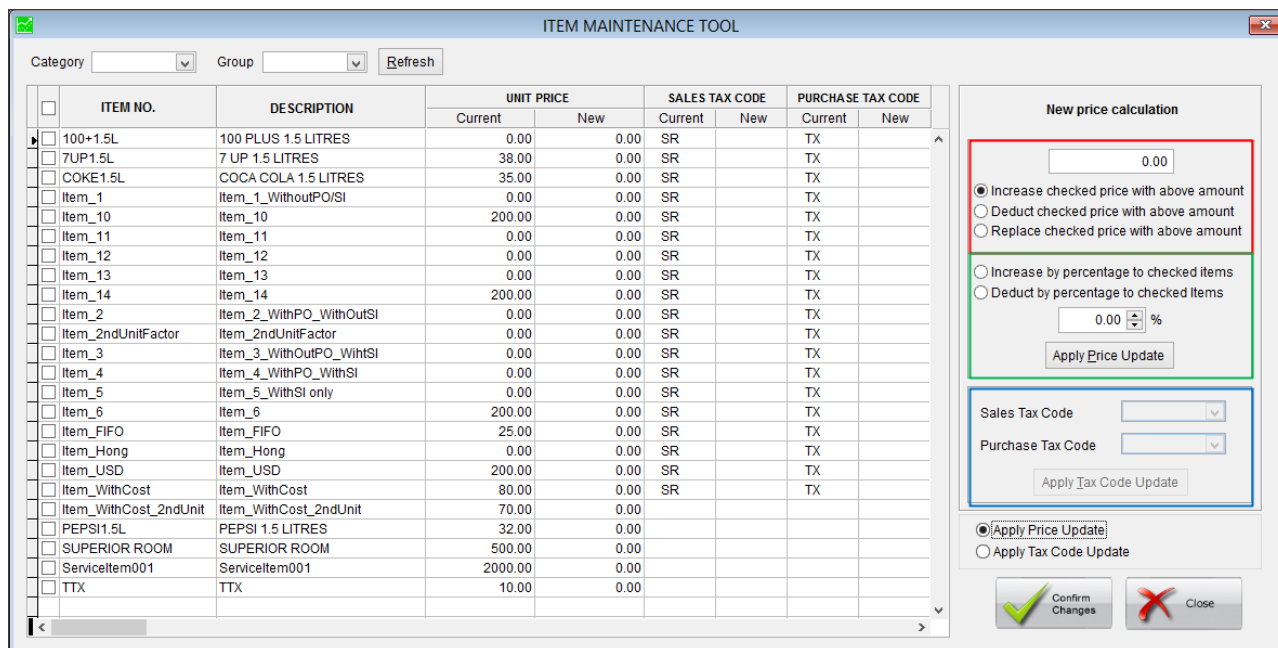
ITEM MAINTENANCE TOOL

Category Group Refresh

| ITEM NO. | DESCRIPTION | UNIT PRICE Current | UNIT PRICE New | SALES TAX CODE Current | SALES TAX CODE New | PURCHASE TAX CODE Current | PURCHASE TAX CODE New |
|---|---|---|---|---|---|---|---|
| 100+1.5L | 100 PLUS 1.5 LITRES | 0.00 | 0.00 | SR | | TX | |
| 7UP1.5L | 7 UP 1.5 LITRES | 38.00 | 0.00 | SR | | TX | |
| COKE1.5L | COCA COLA 1.5 LITRES | 35.00 | 0.00 | SR | | TX | |
| Item_1 | Item_1_WithoutPO/SI | 0.00 | 0.00 | SR | | TX | |
| Item_10 | Item_10 | 200.00 | 0.00 | SR | | TX | |
| Item_11 | Item_11 | 0.00 | 0.00 | SR | | TX | |
| Item_12 | Item_12 | 0.00 | 0.00 | SR | | TX | |
| Item_13 | Item_13 | 0.00 | 0.00 | SR | | TX | |
| Item_14 | Item_14 | 200.00 | 0.00 | SR | | TX | |
| Item_2 | Item_2_WithPO_WithOutSI | 0.00 | 0.00 | SR | | TX | |
| Item_2ndUnitFactor | Item_2ndUnitFactor | 0.00 | 0.00 | SR | | TX | |
| Item_3 | Item_3_WithOutPO_WihtSI | 0.00 | 0.00 | SR | | TX | |
| Item_4 | Item_4_WithPO_WithSI | 0.00 | 0.00 | SR | | TX | |
| Item_5 | Item_5_WithSI only | 0.00 | 0.00 | SR | | TX | |
| Item_6 | Item_6 | 200.00 | 0.00 | SR | | TX | |
| Item_FIFO | Item_FIFO | 25.00 | 0.00 | SR | | TX | |
| Item_Hong | Item_Hong | 0.00 | 0.00 | SR | | TX | |
| Item_USD | Item_USD | 200.00 | 0.00 | SR | | TX | |
| Item_WithCost | Item_WithCost | 80.00 | 0.00 | SR | | TX | |
| Item_WithCost_2ndUnit | Item_WithCost_2ndUnit | 70.00 | 0.00 | | | | |
| PEPSI1.5L | PEPSI 1.5 LITRES | 32.00 | 0.00 | | | | |
| SUPERIOR ROOM | SUPERIOR ROOM | 500.00 | 0.00 | | | | |
| ServiceItem001 | ServiceItem001 | 2000.00 | 0.00 | | | | |
| TTX | TTX | 10.00 | 0.00 | | | | |

New price calculation

0.00
Increase checked price with above amount
Deduct checked price with above amount
Replace checked price with above amount

Increase by percentage to checked items
Deduct by percentage to checked Items
0.00 %
Apply Price Update

Sales Tax Code
Purchase Tax Code
Apply Tax Code Update

Apply Price Update
Apply Tax Code Update

Confirm Changes
Close